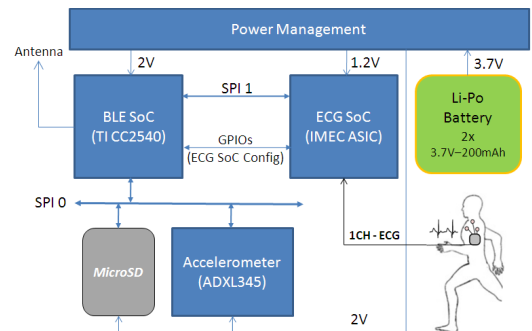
Power Management

Antenna

2V

1.2V

3.7V

BLE SoC
(TI CC2540)

SPI 1

GPIOs
(ECG SoC Config)

ECG SoC
(IMEC ASIC)

Li-Po
Battery
2x
3.7V–200mAh

SPI 0

MicroSD

Accelerometer
(ADXL345)

1CH - ECG

2V